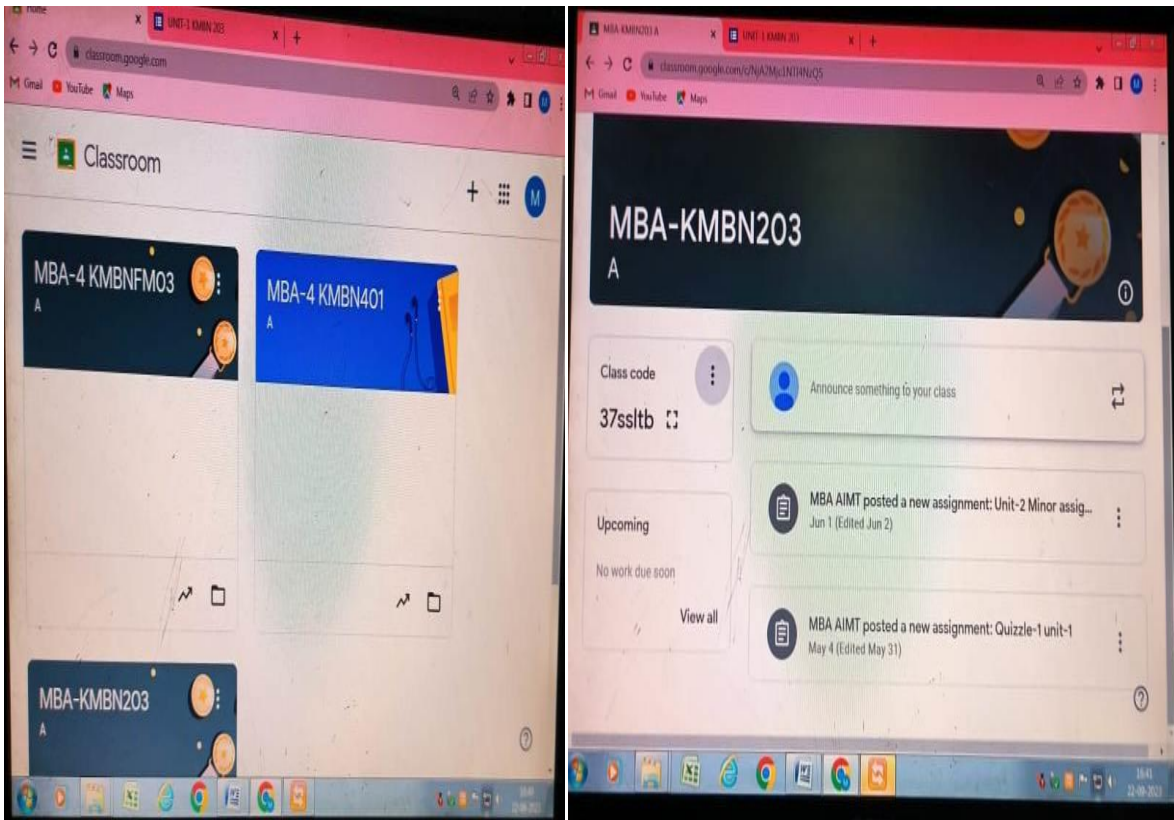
Home
UNIT-1 KMBN 203
classroom.google.com
Gmail YouTube Maps
Classroom
M
MBA-4 KMBNFM03
A
MBA-4 KMBN401
A
MBA-KMBN203
A

MBA KMBN203 A
UNIT-1 KMBN 203
classroom.google.com/c/NjA2Mjc1NTI4NzQ5
Gmail YouTube Maps
MBA-KMBN203
A
Class code
37ssltb
Announce something to your class
Upcoming
No work due soon
View all
MBA AIMT posted a new assignment: Unit-2 Minor assig...
Jun 1 (Edited Jun 2)
MBA AIMT posted a new assignment: Quizzle-1 unit-1
May 4 (Edited May 31)
16:41
22-09-2023